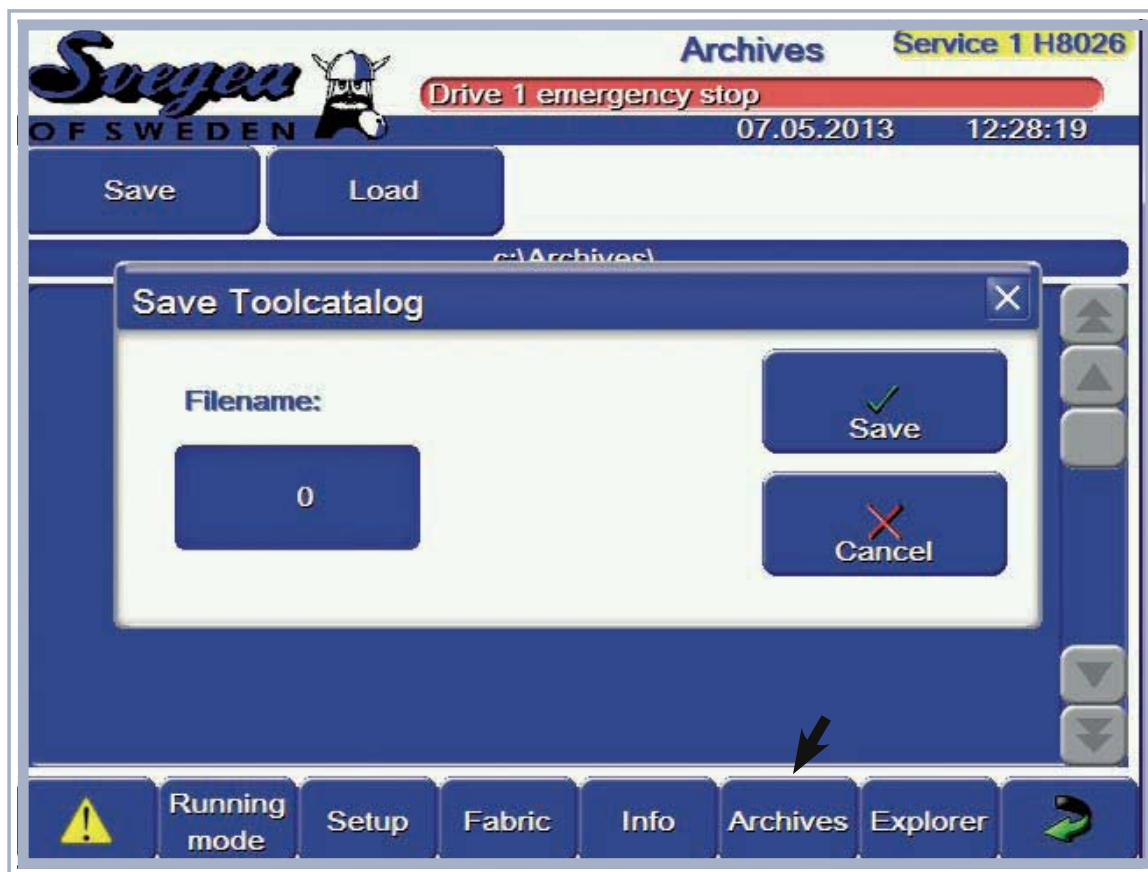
Svegea OF SWEDEN

Archives

Service 1 H8026

Drive 1 emergency stop

07.05.2013 12:28:19

Save

Load

c:\Archives\

Save Toolcatalog

Filename:

0

Save

Cancel

Running mode

Setup

Fabric

Info

Archives

Explorer